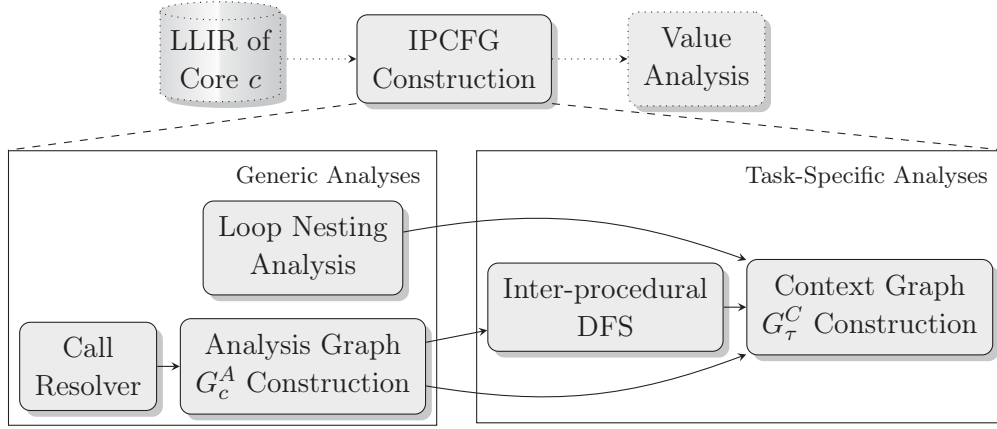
LLIR of Core $c$

IPCFG Construction

Value Analysis

Generic Analyses

Loop Nesting Analysis

Call Resolver

Analysis Graph $G_c^A$ Construction

Task-Specific Analyses

Inter-procedural DFS

Context Graph $G_\tau^C$ Construction